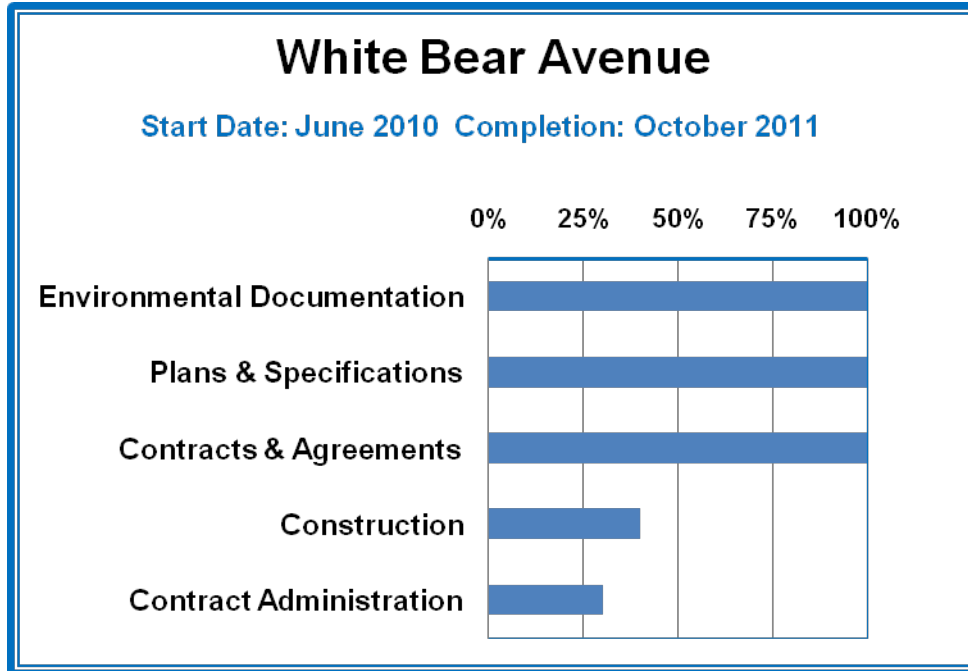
White Bear Avenue

Start Date: June 2010 Completion: October 2011

0% 25% 50% 75% 100%

Environmental Documentation

Plans & Specifications

Contracts & Agreements

Construction

Contract Administration